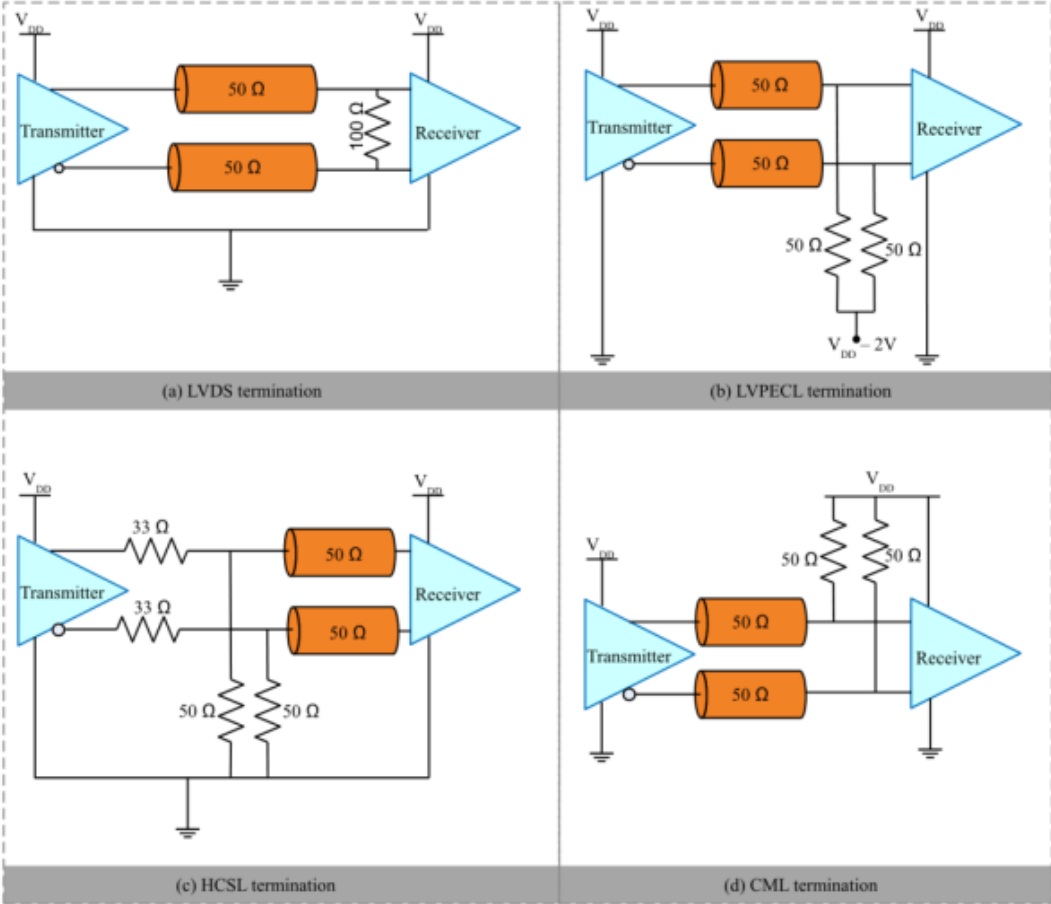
$V_{DD}$

$V_{DD}$

50 Ω

100 Ω

Transmitter

Receiver

50 Ω

(a) LVDS termination

$V_{DD}$

$V_{DD}$

50 Ω

Transmitter

Receiver

50 Ω

50 Ω

50 Ω

$V_{DD}$ – 2V

(b) LVPECL termination

$V_{DD}$

$V_{DD}$

33 Ω

50 Ω

Transmitter

Receiver

33 Ω

50 Ω

50 Ω

50 Ω

(c) HCSL termination

$V_{DD}$

50 Ω

50 Ω

$V_{DD}$

50 Ω

Transmitter

Receiver

50 Ω

(d) CML termination